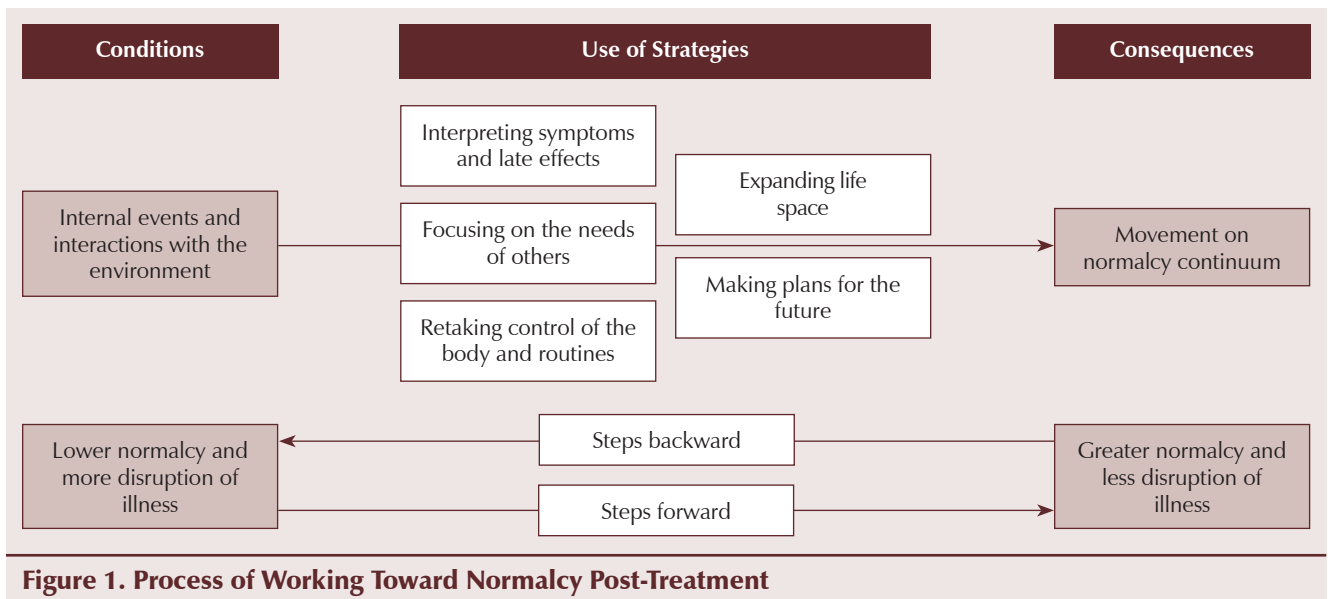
Conditions

Use of Strategies

Consequences

Interpreting symptoms and late effects

Expanding life space

Internal events and interactions with the environment

Focusing on the needs of others

Movement on normalcy continuum

Making plans for the future

Retaking control of the body and routines

Steps backward

Lower normalcy and more disruption of illness

Greater normalcy and less disruption of illness

Steps forward

Figure 1. Process of Working Toward Normalcy Post-Treatment